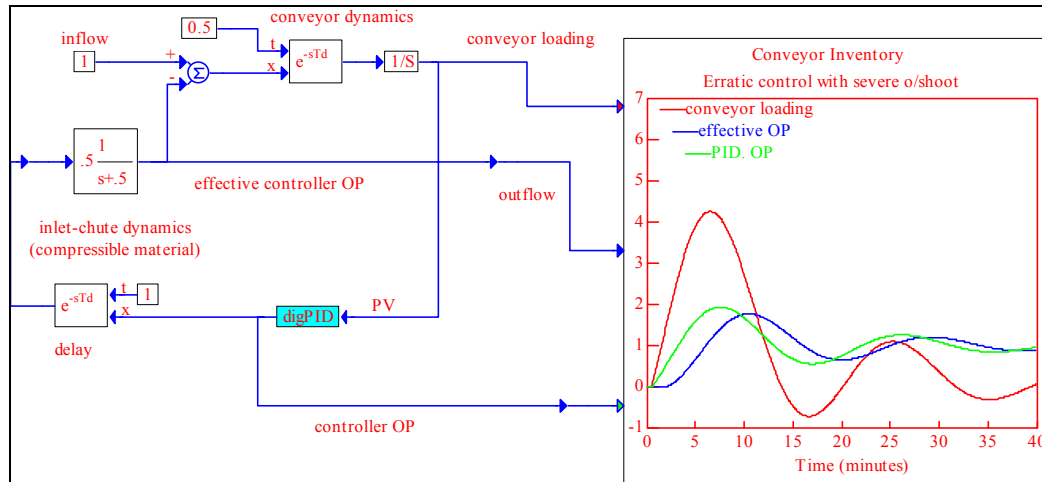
0.5

conveyor dynamics

t

x

$e^{-sTd}$

1/S

conveyor loading

inflow

1

+

-

$\Sigma$

$.5\frac{1}{s+.5}$

effective controller OP

outflow

inlet-chute dynamics
(compressible material)

$e^{-sTd}$

t

x

1

delay

digPID

PV

controller OP

Conveyor Inventory

Erratic control with severe o/shoot

conveyor loading

effective OP

PID. OP

7
6
5
4
3
2
1
0
-1

0 5 10 15 20 25 30 35 40

Time (minutes)